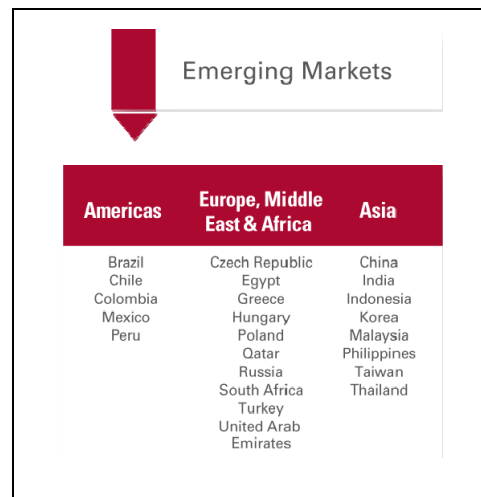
Emerging Markets

| Americas | Europe, Middle East & Africa | Asia |
|---|---|---|
| Brazil | Czech Republic | China |
| Chile | Egypt | India |
| Colombia | Greece | Indonesia |
| Mexico | Hungary | Korea |
| Peru | Poland | Malaysia |
| | Qatar | Philippines |
| | Russia | Taiwan |
| | South Africa | Thailand |
| | Turkey | |
| | United Arab Emirates | |